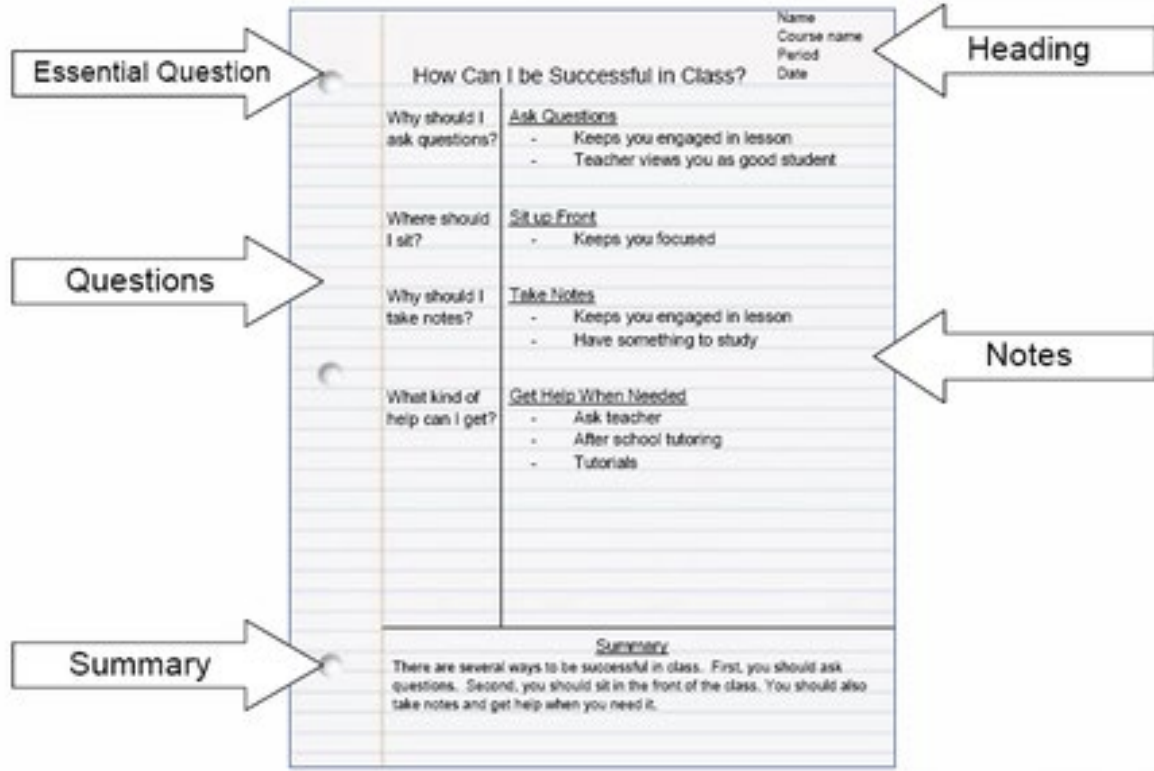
Essential Question

Name
Course name
Period
Date

Heading

How Can I be Successful in Class?

Questions

Notes

Why should I ask questions?

Ask Questions
- Keeps you engaged in lesson
- Teacher views you as good student

Where should I sit?

Sit up Front
- Keeps you focused

Why should I take notes?

Take Notes
- Keeps you engaged in lesson
- Have something to study

What kind of help can I get?

Get Help When Needed
- Ask teacher
- After school tutoring
- Tutorials

Summary

Summary

There are several ways to be successful in class. First, you should ask questions. Second, you should sit in the front of the class. You should also take notes and get help when you need it.